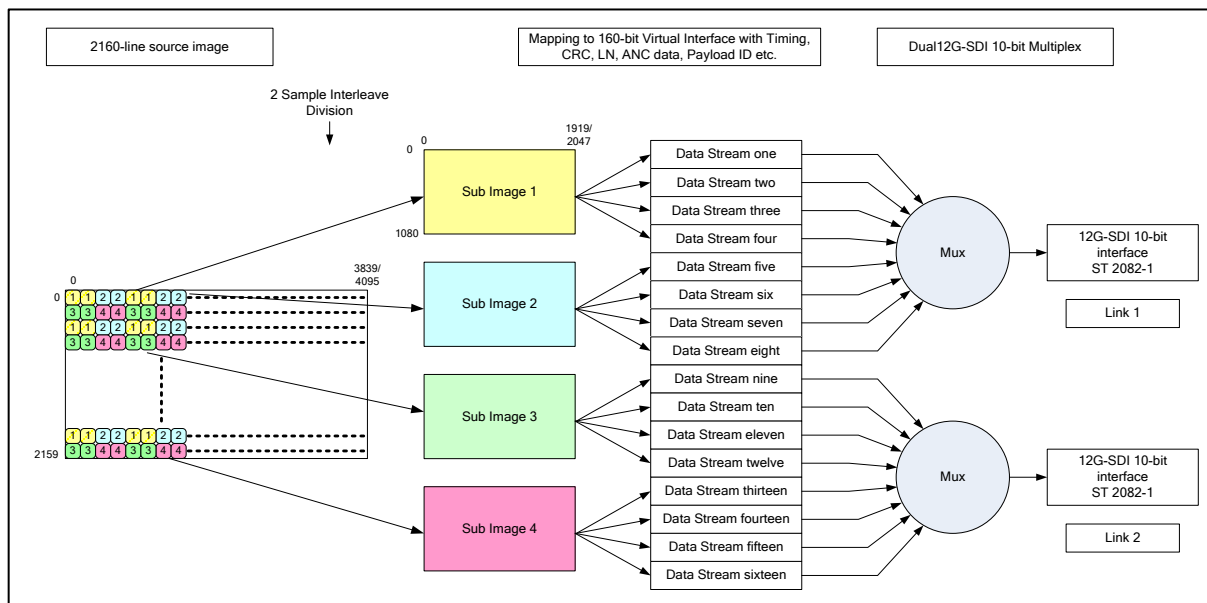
2160-line source image

Mapping to 160-bit Virtual Interface with Timing, CRC, LN, ANC data, Payload ID etc.

Dual12G-SDI 10-bit Multiplex

2 Sample Interleave Division

0

0

1919/ 2047

1080

Sub Image 1

0

3839/ 4095

0

1 1 2 2 1 1 2 2
3 3 4 4 3 3 4 4
1 1 2 2 1 1 2 2
3 3 4 4 3 3 4 4

1 1 2 2 1 1 2 2
3 3 4 4 3 3 4 4

2159

Sub Image 2

Sub Image 3

Sub Image 4

Data Stream one
Data Stream two
Data Stream three
Data Stream four
Data Stream five
Data Stream six
Data Stream seven
Data Stream eight
Data Stream nine
Data Stream ten
Data Stream eleven
Data Stream twelve
Data Stream thirteen
Data Stream fourteen
Data Stream fifteen
Data Stream sixteen

Mux

12G-SDI 10-bit interface ST 2082-1

Link 1

Mux

12G-SDI 10-bit interface ST 2082-1

Link 2